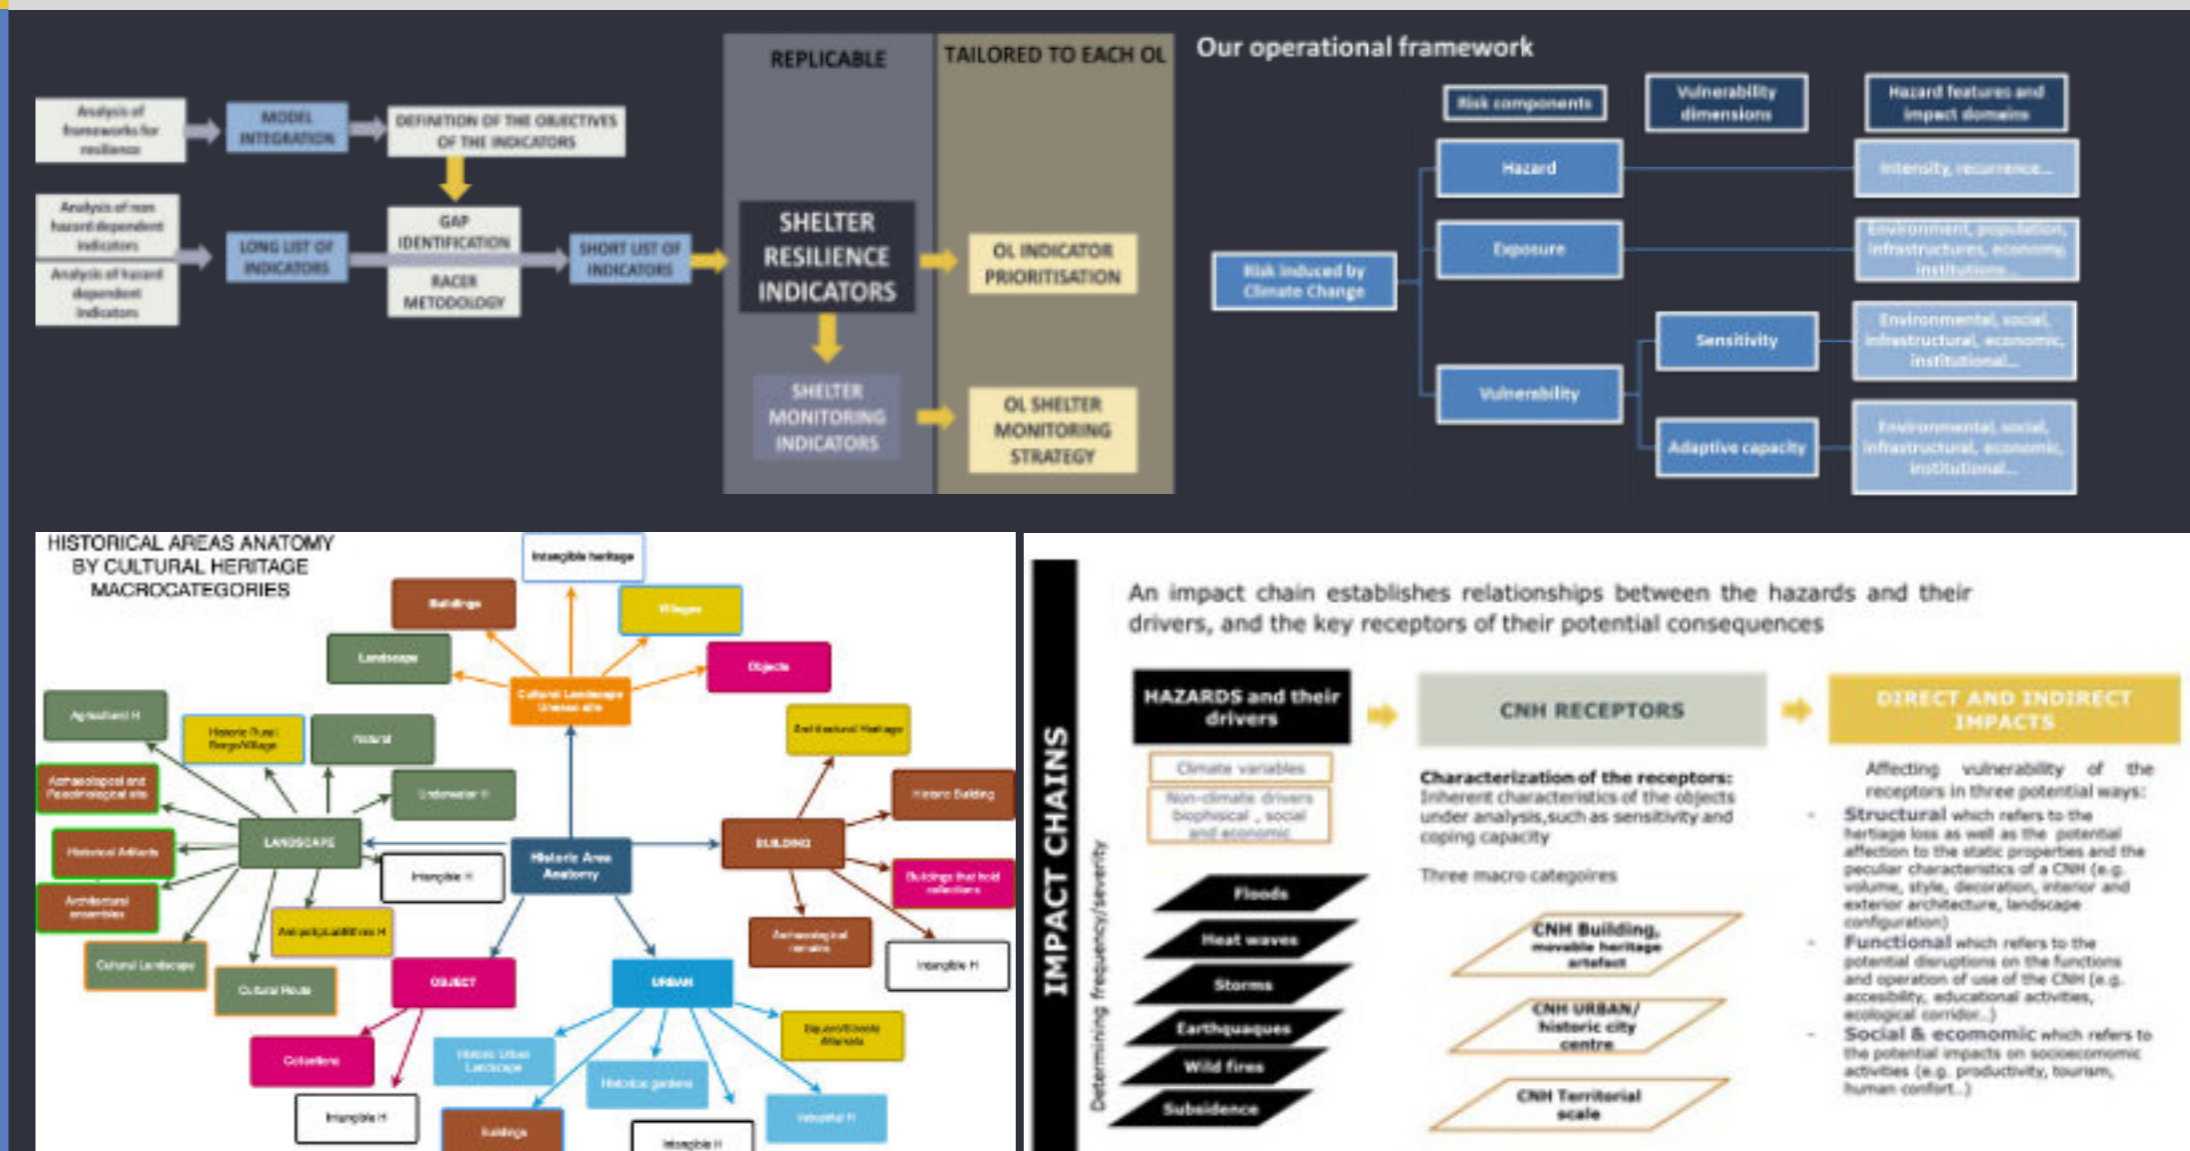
Analysis of frameworks for resilience

MODEL INTEGRATION

DEFINITION OF THE OBJECTIVES OF THE INDICATORS

Analysis of non hazard dependent indicators

Analysis of hazard dependent indicators

LONG LIST OF INDICATORS

GAP IDENTIFICATION

RACER METODOLOGY

SHORT LIST OF INDICATORS

REPLICABLE

TAILORED TO EACH OL

SHELTER RESILIENCE INDICATORS

OL INDICATOR PRIORITISATION

SHELTER MONITORING INDICATORS

OL SHELTER MONITORING STRATEGY

Our operational framework

Risk components

Vulnerability dimensions

Hazard features and impact domains

Risk induced by Climate Change

Hazard

Intensity, recurrence...

Exposure

Environment, population, infrastructures, economy, institutions

Vulnerability

Sensitivity

Environmental, social, infrastructural, economic, institutional...

Adaptive capacity

Environmental, social, infrastructural, economic, institutional...

HISTORICAL AREAS ANATOMY BY CULTURAL HERITAGE MACROCATEGORIES

Intangible heritage
Buildings
Villages
Landscape
Objects
Cultural Landscape Unesco site
Agricultural H
Historic Rural Borgo/Village
Natural
Architectural Heritage
Underwater H
Archaeological and Paleontological site
Historic Building
LANDSCAPE
Historical Artifacts
Historic Area Anatomy
BUILDING
Intangible H
Buildings that hold collections
Architectural ensembles
Archaeological remains
Anthropized/Cultural Landscapes H
Intangible H
Cultural Landscape
Cultural Route
OBJECT
URBAN
Squares/Streets Artworks
Collections
Historic Urban Landscape
Historical gardens
Intangible H
Industrial H
Buildings
Intangible H

IMPACT CHAINS

An impact chain establishes relationships between the hazards and their drivers, and the key receptors of their potential consequences

HAZARDS and their drivers

CNH RECEPTORS

DIRECT AND INDIRECT IMPACTS

Climate variables

Non-climate drivers biophysical , social and economic

Determining frequency/severity

Floods
Heat waves
Storms
Earthquaques
Wild fires
Subsidence

Characterization of the receptors: Inherent characteristics of the objects under analysis,such as sensitivity and coping capacity

Three macro categoires

CNH Building, movable heritage artefact

CNH URBAN/ historic city centre

CNH Territorial scale

Affecting vulnerability of the receptors in three potential ways:

- Structural which refers to the heritage loss as well as the potential affection to the static properties and the peculiar characteristics of a CNH (e.g. volume, style, decoration, interior and exterior architecture, landscape configuration)
- Functional which refers to the potential disruptions on the functions and operation of use of the CNH (e.g. accessibility, educational activities, ecological corridor...)
- Social & ecomomic which refers to the potential impacts on socioecomomic activities (e.g. productivity, tourism, human comfort...)